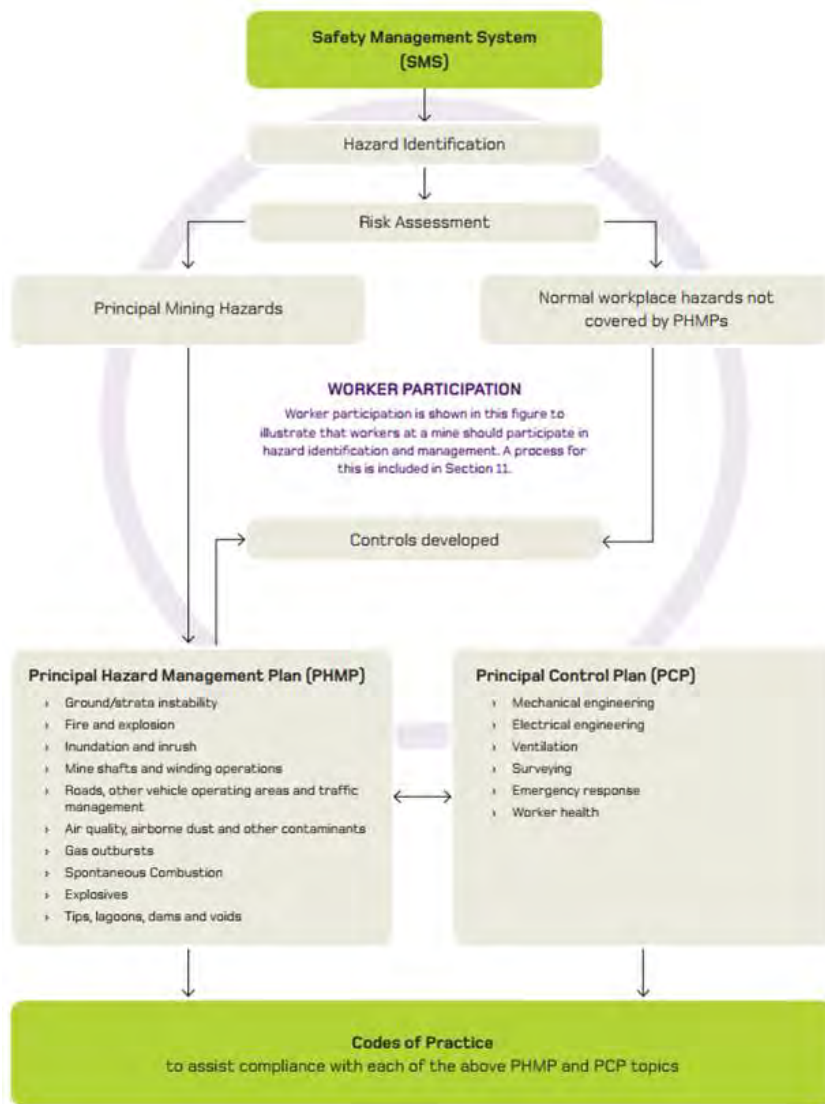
Safety Management System (SMS)

Hazard Identification

Risk Assessment

Principal Mining Hazards

Normal workplace hazards not covered by PHMPs

WORKER PARTICIPATION

Worker participation is shown in this figure to illustrate that workers at a mine should participate in hazard identification and management. A process for this is included in Section 11.

Controls developed

Principal Hazard Management Plan (PHMP)

- Ground/strata instability
- Fire and explosion
- Inundation and inrush
- Mine shafts and winding operations
- Roads, other vehicle operating areas and traffic management
- Air quality, airborne dust and other contaminants
- Gas outbursts
- Spontaneous Combustion
- Explosives
- Tips, lagoons, dams and voids

Principal Control Plan (PCP)

- Mechanical engineering
- Electrical engineering
- Ventilation
- Surveying
- Emergency response
- Worker health

Codes of Practice
to assist compliance with each of the above PHMP and PCP topics